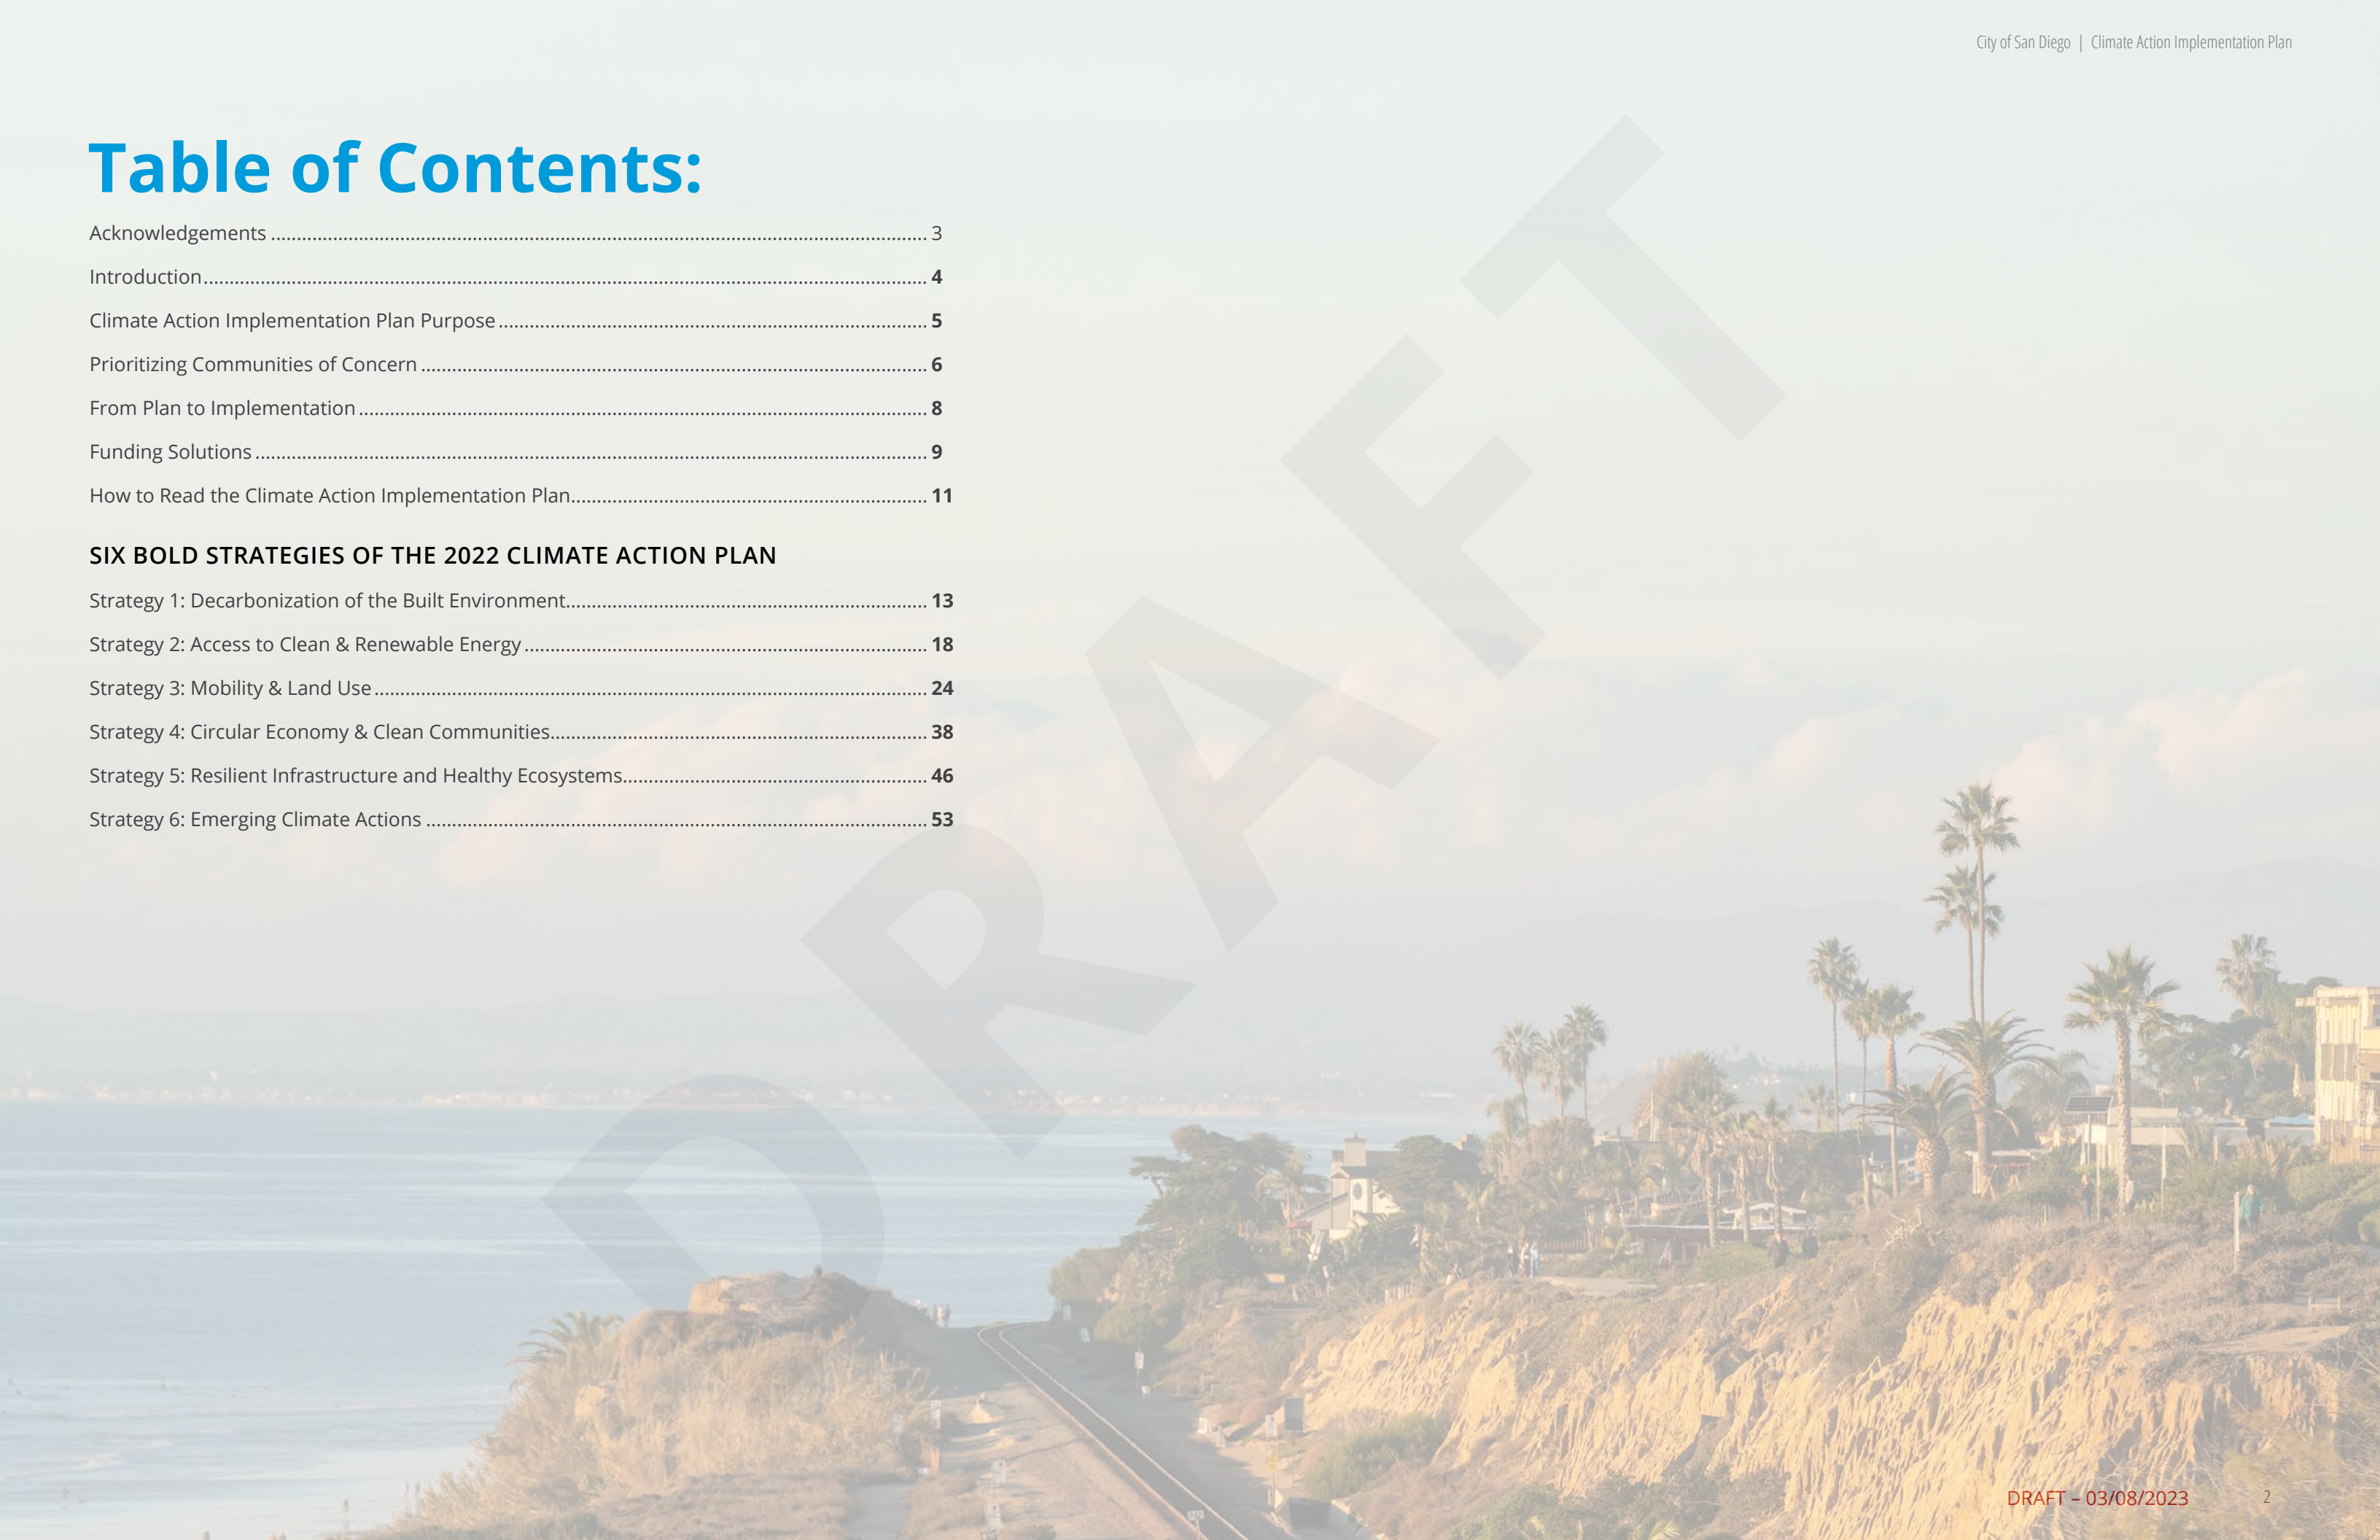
City of San Diego | Climate Action Implementation Plan

Table of Contents:

Acknowledgements ........ 3
Introduction ........ 4
Climate Action Implementation Plan Purpose ........ 5
Prioritizing Communities of Concern ........ 6
From Plan to Implementation ........ 8
Funding Solutions ........ 9
How to Read the Climate Action Implementation Plan ........ 11

SIX BOLD STRATEGIES OF THE 2022 CLIMATE ACTION PLAN

Strategy 1: Decarbonization of the Built Environment ........ 13
Strategy 2: Access to Clean & Renewable Energy ........ 18
Strategy 3: Mobility & Land Use ........ 24
Strategy 4: Circular Economy & Clean Communities ........ 38
Strategy 5: Resilient Infrastructure and Healthy Ecosystems ........ 46
Strategy 6: Emerging Climate Actions ........ 53

DRAFT

DRAFT – 03/08/2023 2